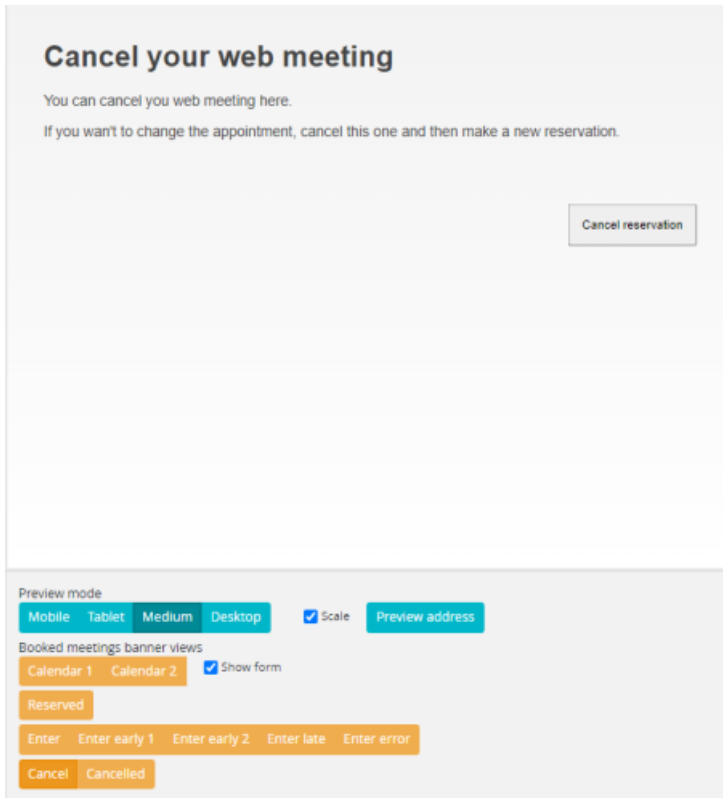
Cancel your web meeting

You can cancel you web meeting here.

If you wan't to change the appointment, cancel this one and then make a new reservation.

Cancel reservation

Preview mode

Mobile Tablet Medium Desktop

Scale

Preview address

Booked meetings banner views

Calendar 1 Calendar 2

Show form

Reserved

Enter Enter early 1 Enter early 2 Enter late Enter error

Cancel Cancelled